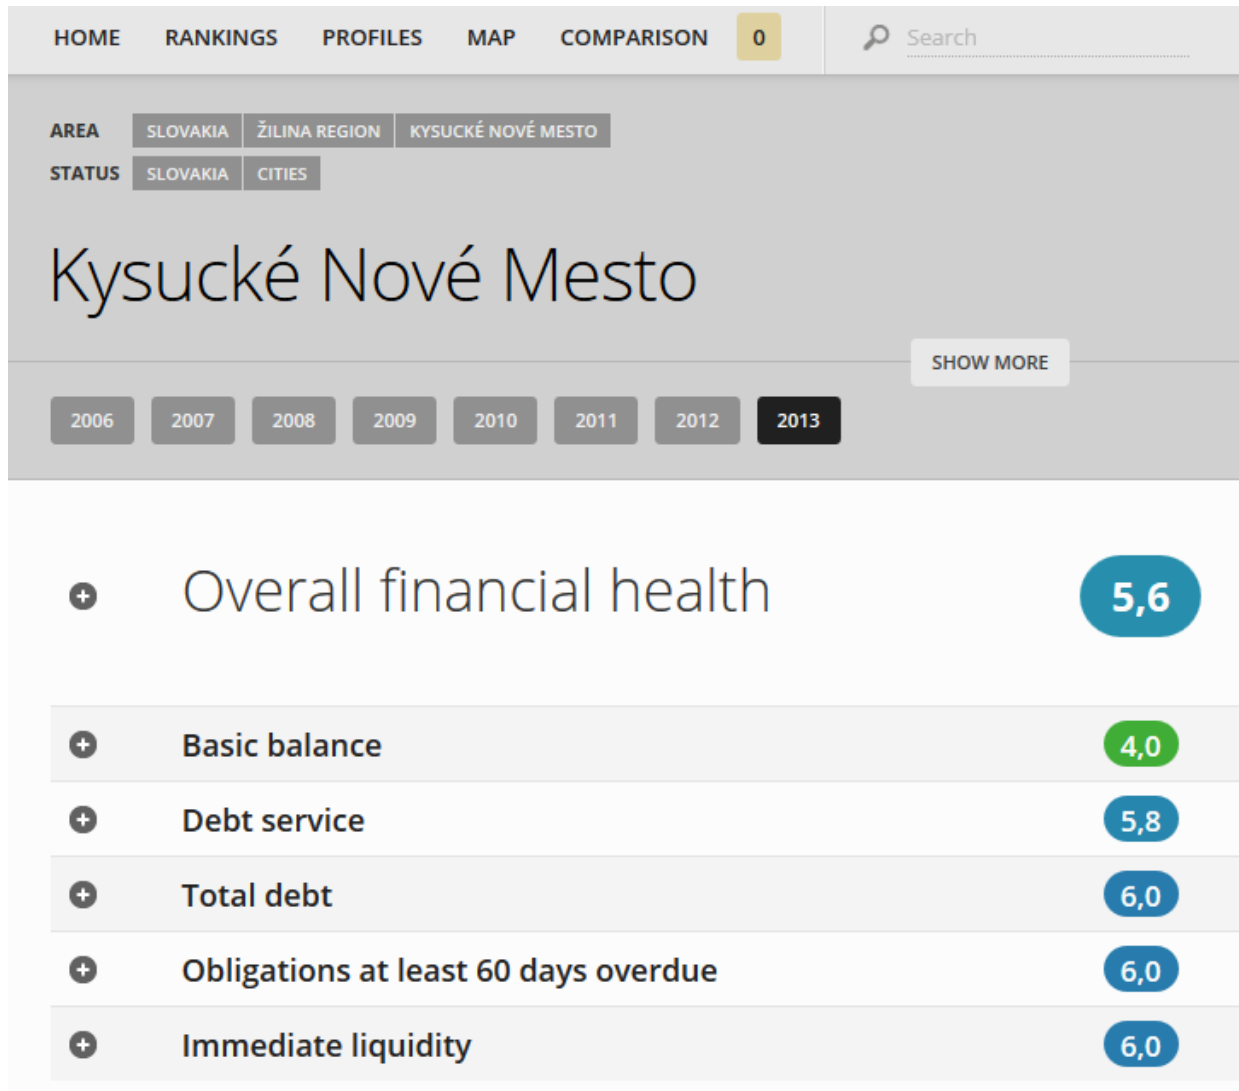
HOME RANKINGS PROFILES MAP COMPARISON 0 Search

AREA SLOVAKIA ŽILINA REGION KYSUCKÉ NOVÉ MESTO
STATUS SLOVAKIA CITIES

Kysucké Nové Mesto

SHOW MORE

2006 2007 2008 2009 2010 2011 2012 2013

Overall financial health 5,6

| | |
|---|---|
| Basic balance | 4,0 |
| Debt service | 5,8 |
| Total debt | 6,0 |
| Obligations at least 60 days overdue | 6,0 |
| Immediate liquidity | 6,0 |